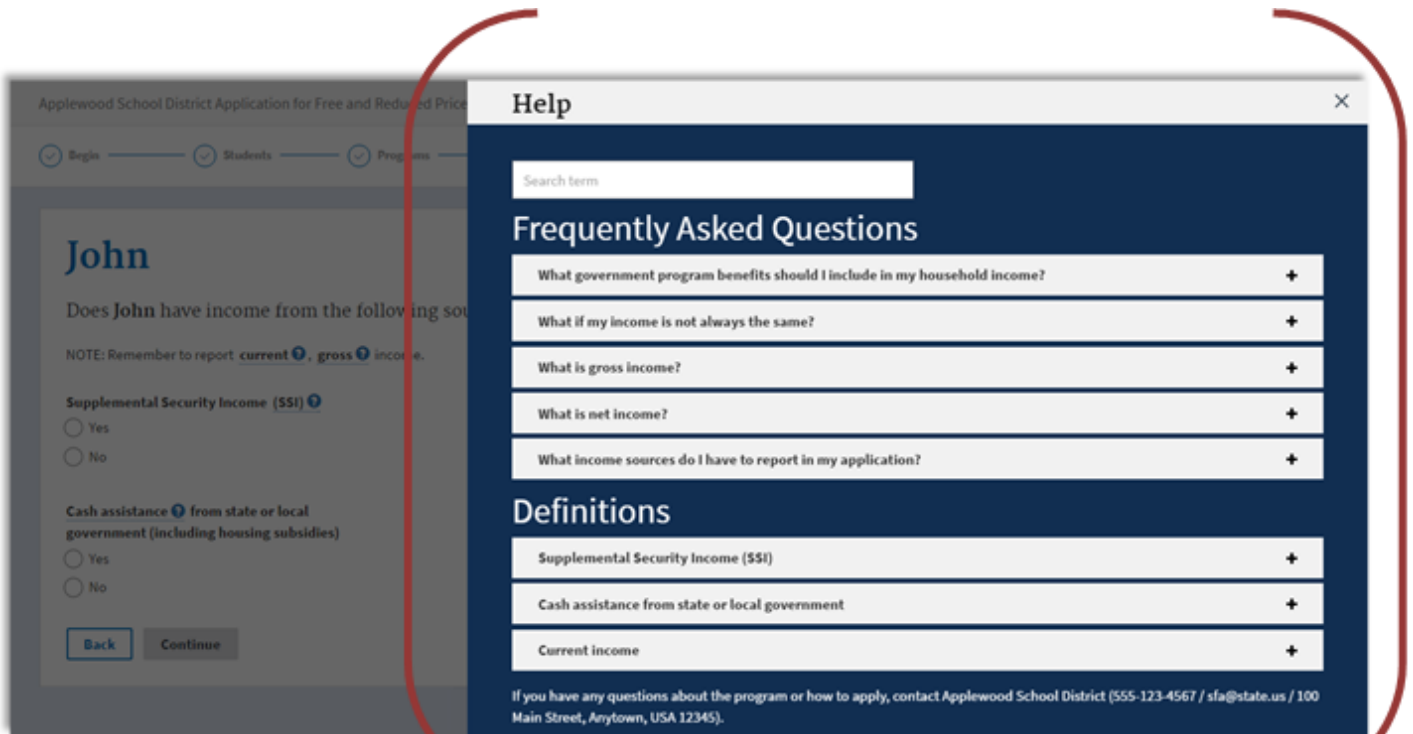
Applewood School District Application for Free and Reduced Price

Begin — Students — Programs

John

Does John have income from the following sou

NOTE: Remember to report current, gross income.

Supplemental Security Income (SSI)

Yes

No

Cash assistance from state or local government (including housing subsidies)

Yes

No

Back Continue

Help ×

Search term

Frequently Asked Questions

What government program benefits should I include in my household income? +

What if my income is not always the same? +

What is gross income? +

What is net income? +

What income sources do I have to report in my application? +

Definitions

Supplemental Security Income (SSI) +

Cash assistance from state or local government +

Current income +

If you have any questions about the program or how to apply, contact Applewood School District (555-123-4567 / sfa@state.us / 100 Main Street, Anytown, USA 12345).